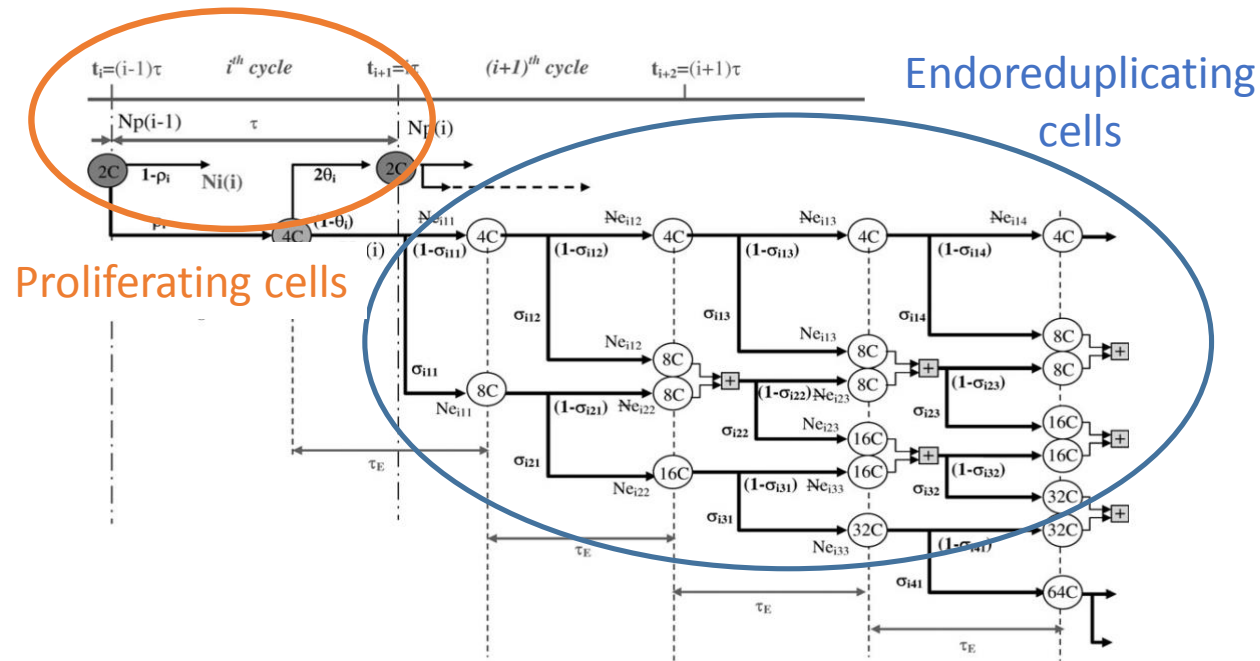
$t_i=(i-1)\tau$ $i^{th}$ cycle $t_{i+1}=i\tau$ $(i+1)^{th}$ cycle $t_{i+2}=(i+1)\tau$

Endoreduplicating cells

Np(i-1) $\tau$ Np(i)

2C $1-\rho_i$ Ni(i)

$2\theta_i$ 2C

$\rho_i$ 4C $(1-\theta_i)$

Proliferating cells

$Ne_{i11}$ (i) $(1-\sigma_{i11})$ 4C $Ne_{i12}$ $(1-\sigma_{i12})$ 4C $Ne_{i13}$ $(1-\sigma_{i13})$ 4C $Ne_{i14}$ $(1-\sigma_{i14})$ 4C

$\sigma_{i12}$ $\sigma_{i13}$ $\sigma_{i14}$

$Ne_{i12}$ 8C $Ne_{i13}$ 8C 8C

$\sigma_{i11}$ 8C 8C + 8C + 8C +

$Ne_{i11}$ $(1-\sigma_{i21})$ $Ne_{i22}$ $(1-\sigma_{i22})$ $Ne_{i23}$ $(1-\sigma_{i23})$

$\sigma_{i22}$ $Ne_{i23}$ 16C $\sigma_{i23}$ 16C

$\tau_E$ $\sigma_{i21}$ 16C + 16C +

$Ne_{i22}$ $(1-\sigma_{i31})$ $Ne_{i33}$ $(1-\sigma_{i32})$

$\sigma_{i32}$ 32C

$\sigma_{i31}$ 32C + 32C +

$\tau_E$ $Ne_{i33}$ $(1-\sigma_{i41})$

$\sigma_{i41}$ 64C

$\tau_E$

$\tau_E$